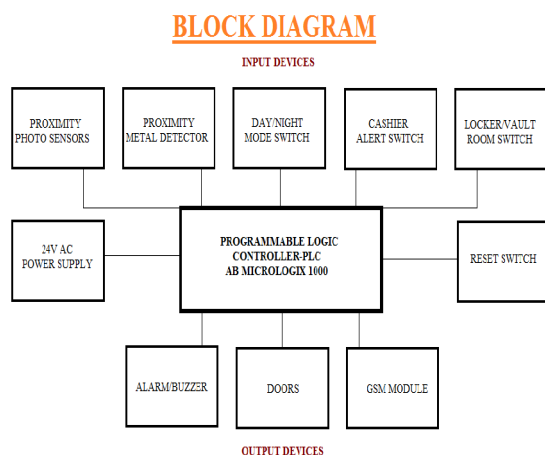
BLOCK DIAGRAM

INPUT DEVICES

PROXIMITY PHOTO SENSORS

PROXIMITY METAL DETECTOR

DAY/NIGHT MODE SWITCH

CASHIER ALERT SWITCH

LOCKER/VAULT ROOM SWITCH

24V AC POWER SUPPLY

PROGRAMMABLE LOGIC CONTROLLER-PLC AB MICROLOGIX 1000

RESET SWITCH

ALARM/BUZZER

DOORS

GSM MODULE

OUTPUT DEVICES